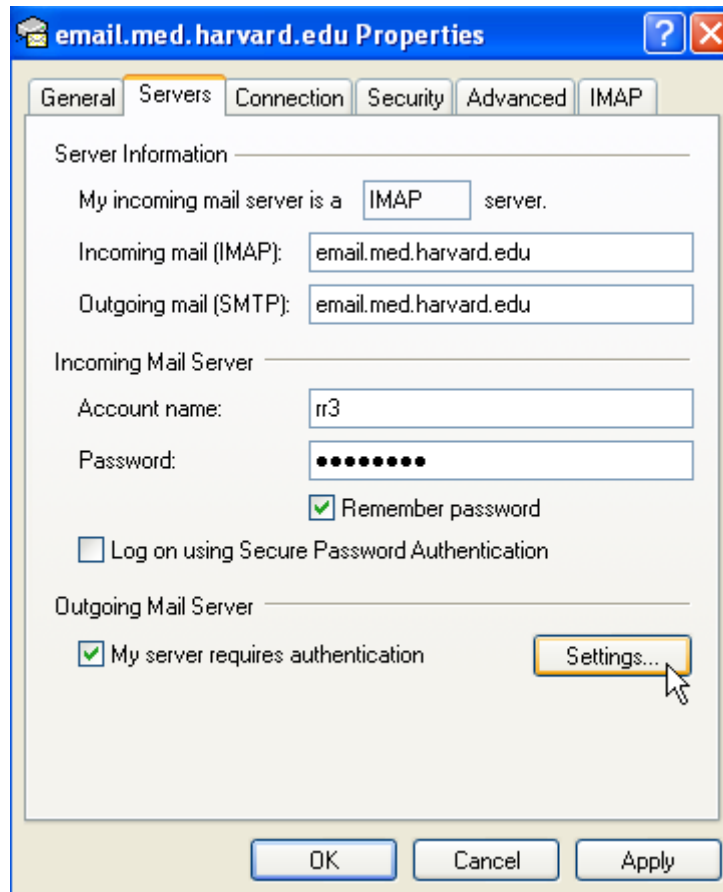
email.med.harvard.edu Properties

?

General | Servers | Connection | Security | Advanced | IMAP

Server Information

My incoming mail server is a IMAP server.

Incoming mail (IMAP): email.med.harvard.edu

Outgoing mail (SMTP): email.med.harvard.edu

Incoming Mail Server

Account name: rr3

Password: ●●●●●●●●●

Remember password

Log on using Secure Password Authentication

Outgoing Mail Server

My server requires authentication

Settings...

OK

Cancel

Apply